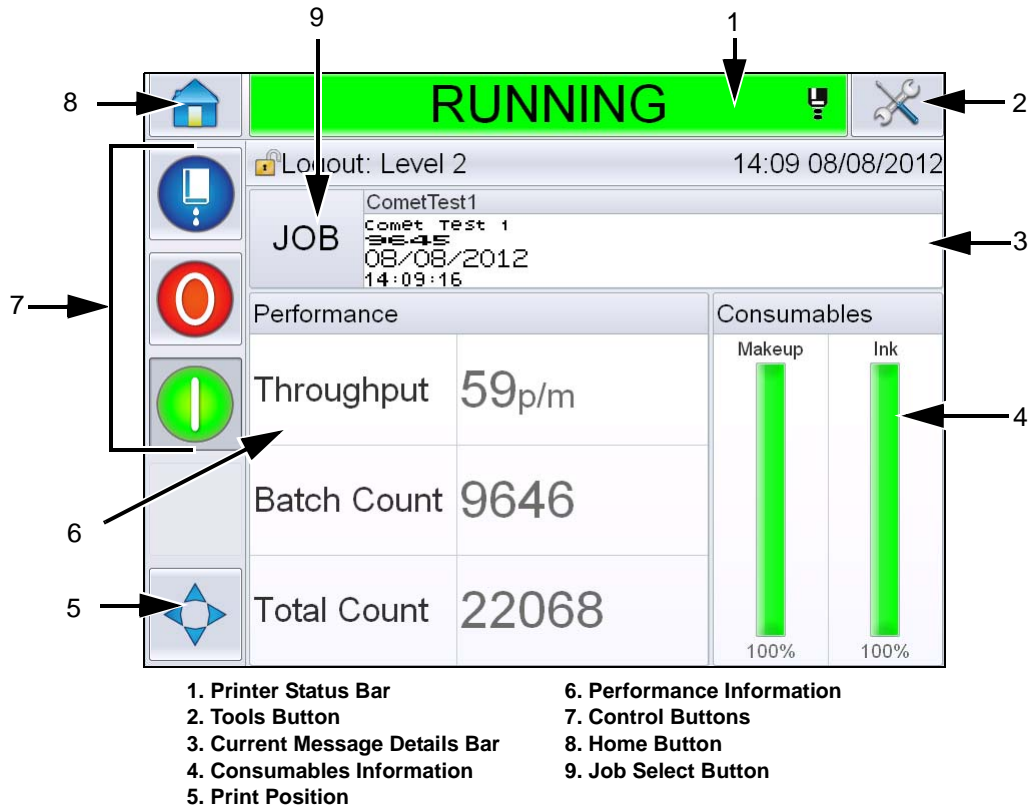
9

1

8

RUNNING

2

Logout: Level 2

14:09 08/08/2012

CometTest1

JOB

Comet Test 1
9645
08/08/2012
14:09:16

3

7

Performance

Consumables

Makeup

Ink

Throughput

59p/m

4

Batch Count

9646

6

5

Total Count

22068

100%

100%

1. Printer Status Bar
2. Tools Button
3. Current Message Details Bar
4. Consumables Information
5. Print Position

6. Performance Information
7. Control Buttons
8. Home Button
9. Job Select Button